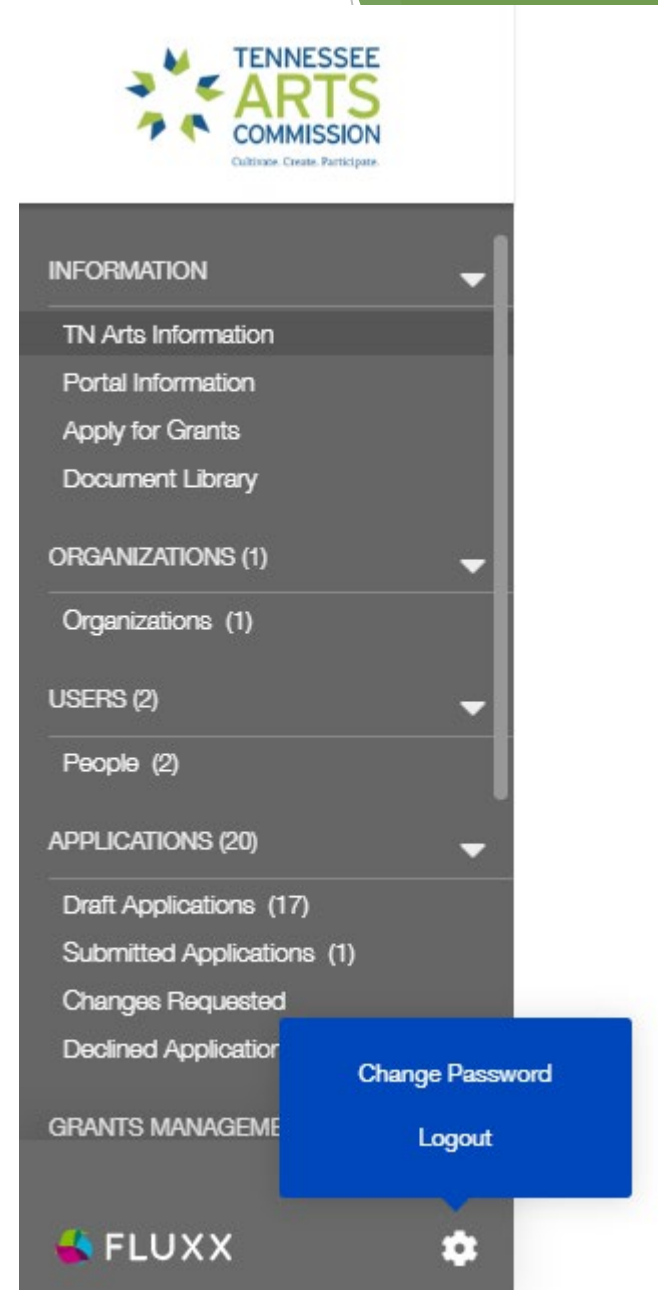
TENNESSEE
ARTS
COMMISSION
Cultivate. Create. Participate.

INFORMATION

TN Arts Information
Portal Information
Apply for Grants
Document Library

ORGANIZATIONS (1)

Organizations (1)

USERS (2)

People (2)

APPLICATIONS (20)

Draft Applications (17)
Submitted Applications (1)
Changes Requested
Declined Applicatio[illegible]

GRANTS MANAGEME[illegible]

Change Password
Logout

FLUXX